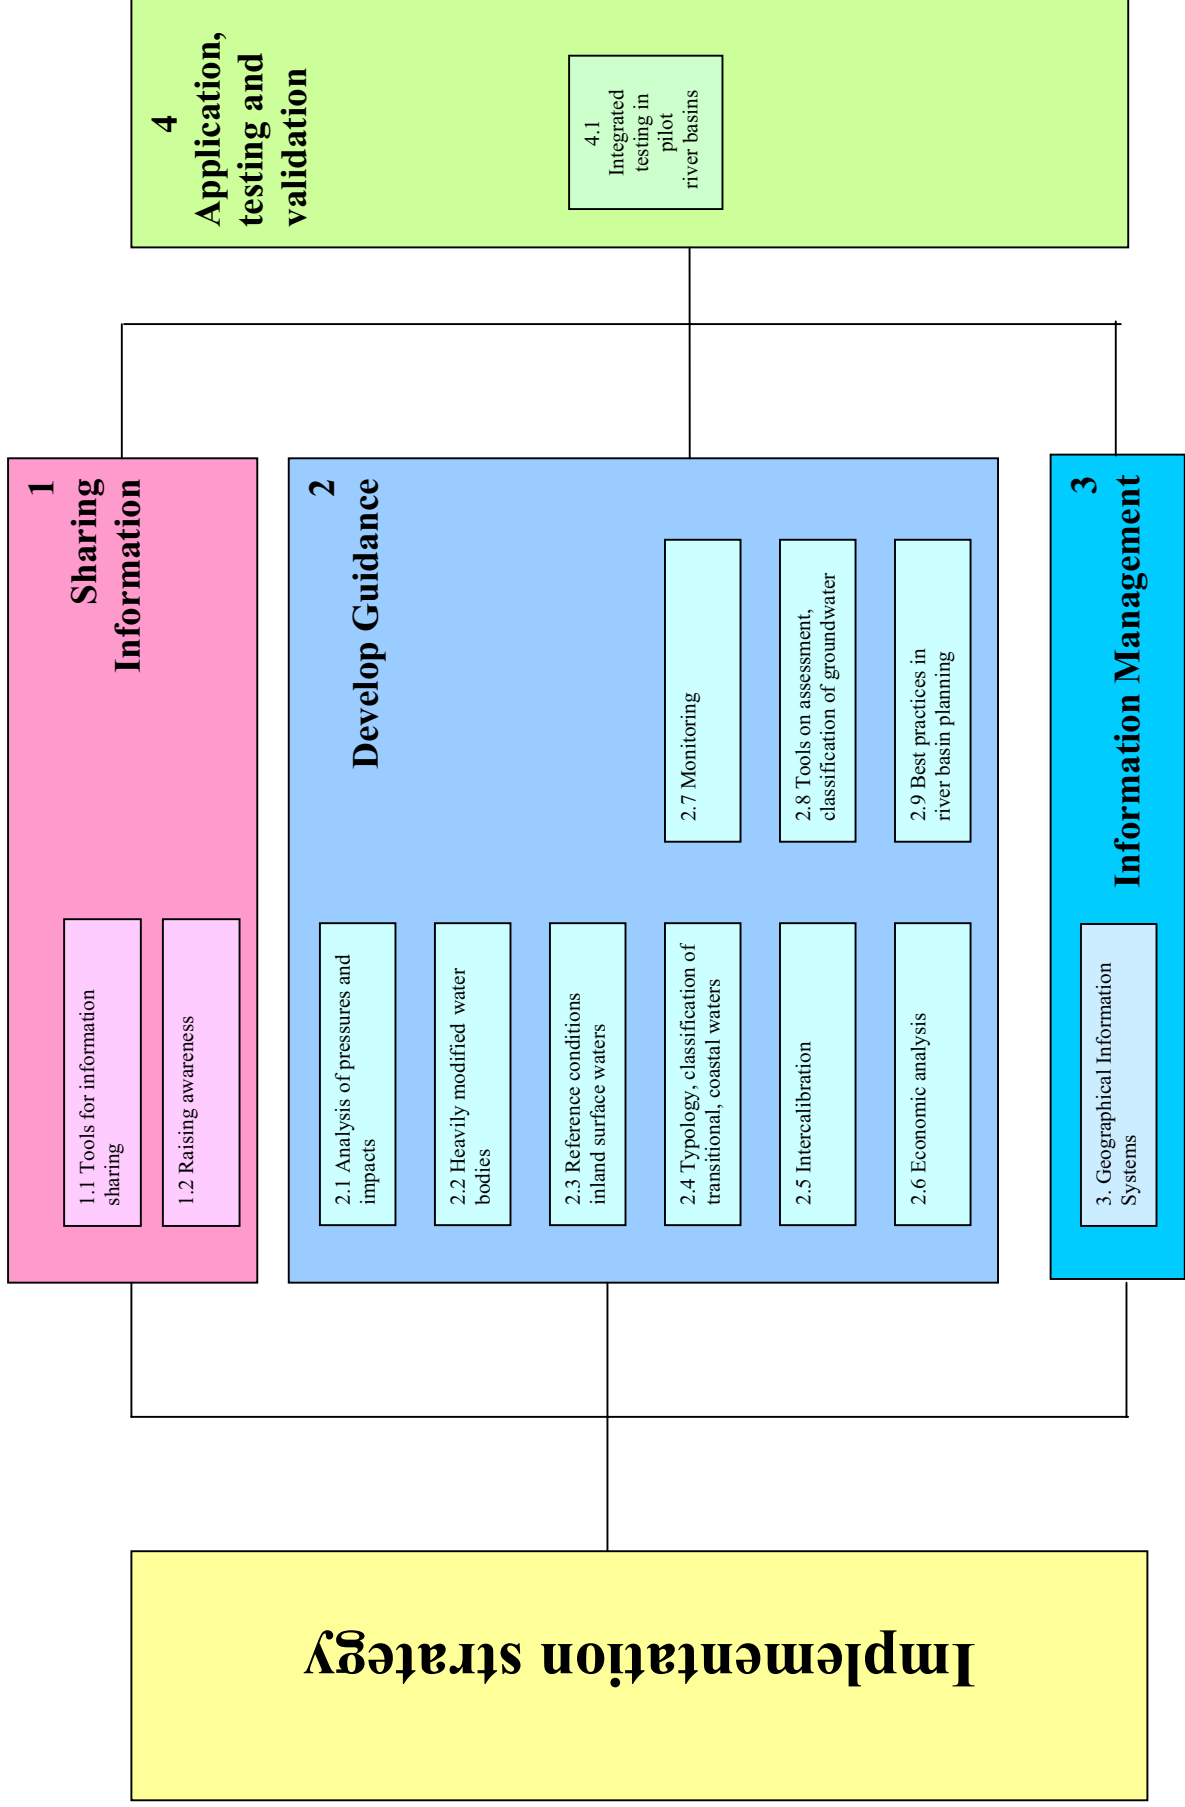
Implementation strategy

1
Sharing Information

1.1 Tools for information sharing

1.2 Raising awareness

2
Develop Guidance

2.1 Analysis of pressures and impacts

2.2 Heavily modified water bodies

2.3 Reference conditions inland surface waters

2.4 Typology, classification of transitional, coastal waters

2.5 Intercalibration

2.6 Economic analysis

2.7 Monitoring

2.8 Tools on assessment, classification of groundwater

2.9 Best practices in river basin planning

3
Information Management

3. Geographical Information Systems

4
Application, testing and validation

4.1 Integrated testing in pilot river basins